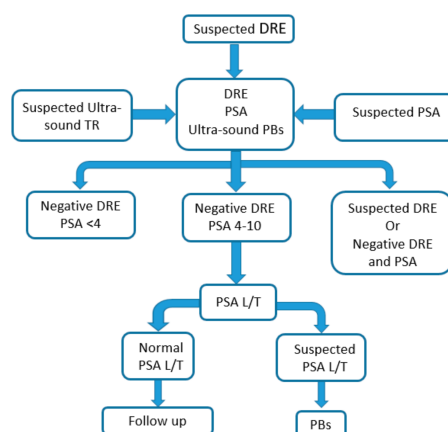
Suspected DRE

Suspected Ultra-sound TR

DRE
PSA
Ultra-sound PBs

Suspected PSA

Negative DRE
PSA <4

Negative DRE
PSA 4-10

Suspected DRE
Or
Negative DRE
and PSA

PSA L/T

Normal
PSA L/T

Suspected
PSA L/T

Follow up

PBs